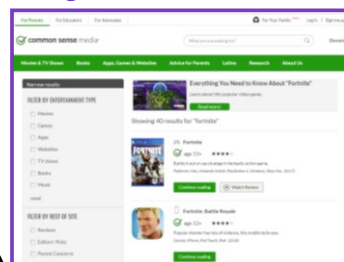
For Parents For Educators For Advocates

For Your Family Login Sign up

common sense media

What are you looking for?

Donate

Movies & TV Shows Books Apps, Games & Websites Advice for Parents Latino Research About Us

Narrow results

FILTER BY ENTERTAINMENT TYPE

Movies

Games

Apps

Websites

TV Shows

Books

Music

reset

FILTER BY BEST OF SITE

Reviews

Editors' Picks

Parent Concerns

Everything You Need to Know About "Fortnite"

Learn about this popular video game.

Read more

Showing 40 results for "fortnite"

Fortnite

age 13+ ★★★★☆

Continue reading

Watch Review

Fortnite: Battle Royale

age 13+ ★★★★☆

Continue reading